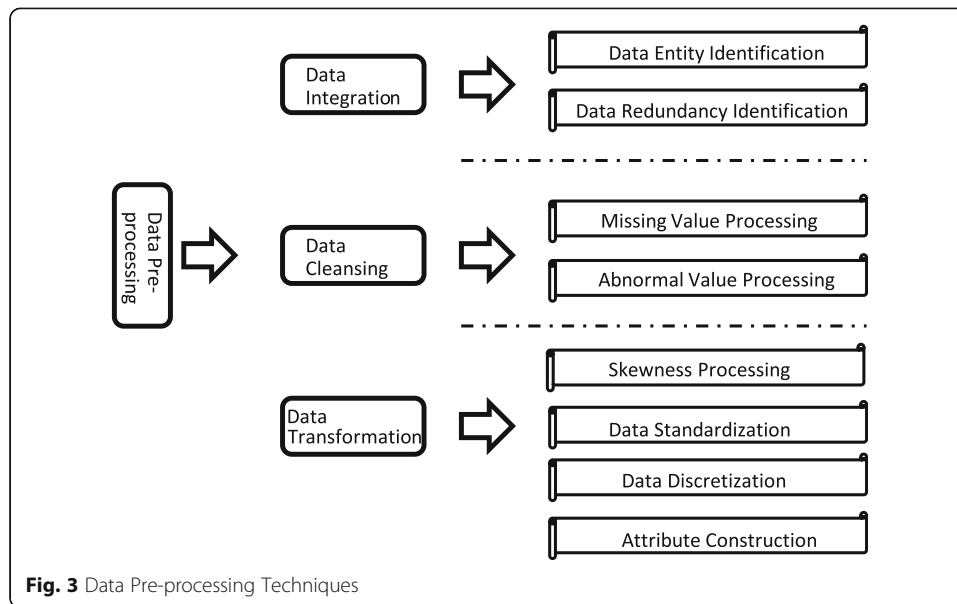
Data Pre-processing

Data Integration

Data Entity Identification

Data Redundancy Identification

Data Cleansing

Missing Value Processing

Abnormal Value Processing

Data Transformation

Skewness Processing

Data Standardization

Data Discretization

Attribute Construction

**Fig. 3** Data Pre-processing Techniques